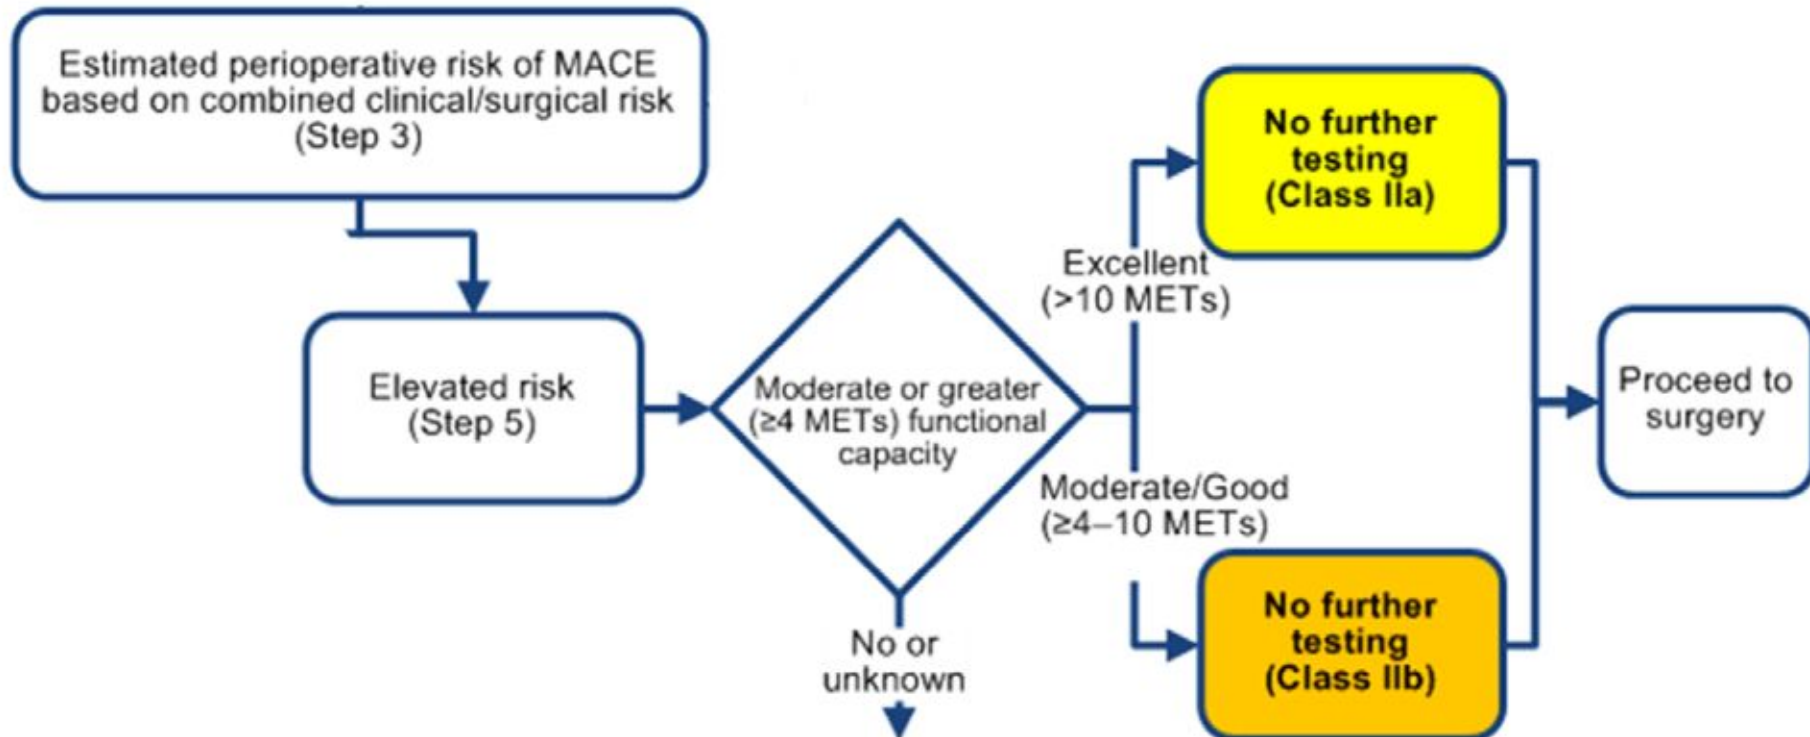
Estimated perioperative risk of MACE based on combined clinical/surgical risk (Step 3)

Elevated risk (Step 5)

Moderate or greater (≥4 METs) functional capacity

Excellent (>10 METs)

No further testing (Class IIa)

Moderate/Good (≥4–10 METs)

No further testing (Class IIb)

Proceed to surgery

No or unknown